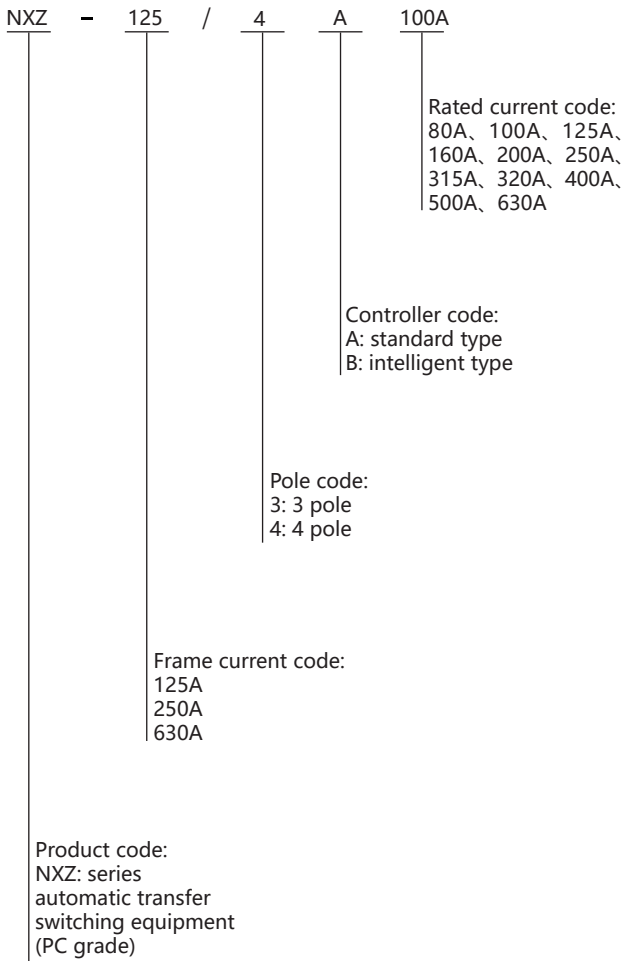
NXZ - 125 / 4 A 100A

Rated current code:
80A、100A、125A、
160A、200A、250A、
315A、320A、400A、
500A、630A

Controller code:
A: standard type
B: intelligent type

Pole code:
3: 3 pole
4: 4 pole

Frame current code:
125A
250A
630A

Product code:
NXZ: series
automatic transfer
switching equipment
(PC grade)